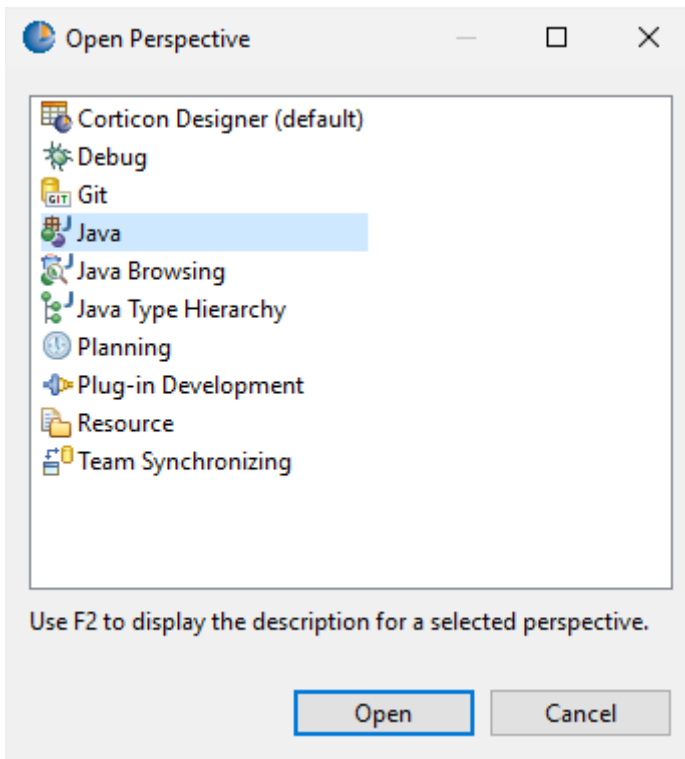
Open Perspective

Corticon Designer (default)
Debug
Git
Java
Java Browsing
Java Type Hierarchy
Planning
Plug-in Development
Resource
Team Synchronizing

Use F2 to display the description for a selected perspective.

Open
Cancel